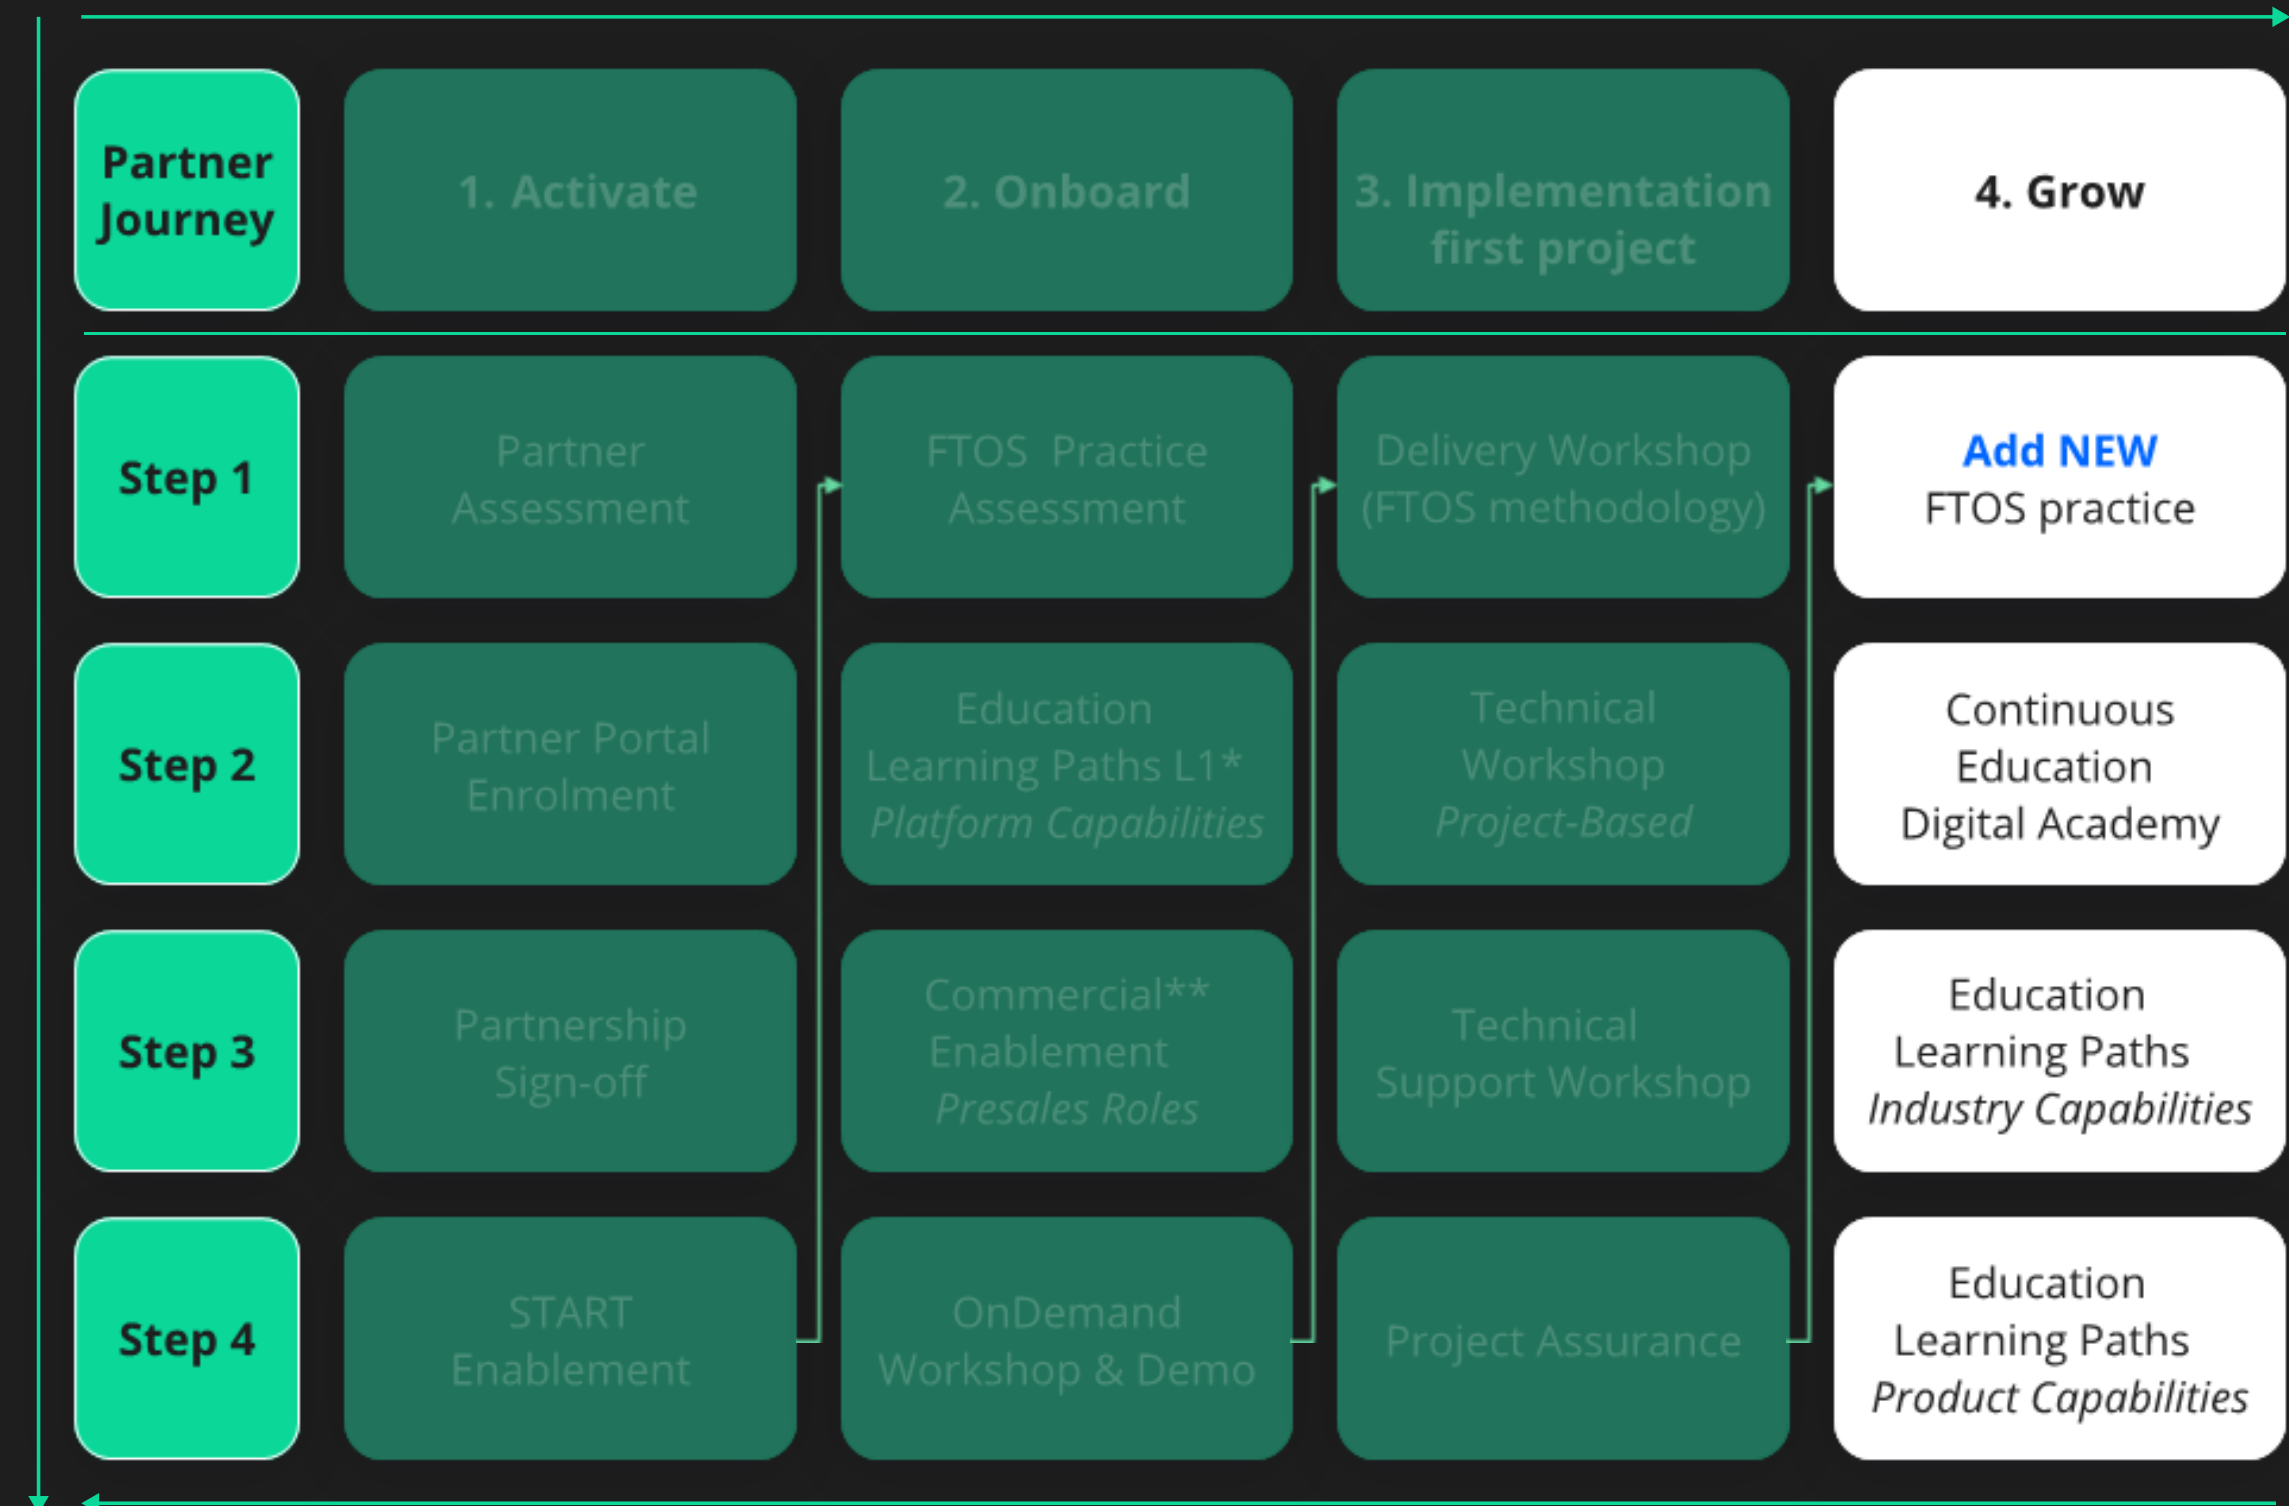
| Partner Journey | 1. Activate | 2. Onboard | 3. Implementation first project | 4. Grow |
|---|---|---|---|---|
| Step 1 | Partner Assessment | FTOS Practice Assessment | Delivery Workshop (FTOS methodology) | Add NEW FTOS practice |
| Step 2 | Partner Portal Enrolment | Education Learning Paths L1* *Platform Capabilities* | Technical Workshop *Project-Based* | Continuous Education Digital Academy |
| Step 3 | Partnership Sign-off | Commercial** Enablement *Presales Roles* | Technical Support Workshop | Education Learning Paths *Industry Capabilities* |
| Step 4 | START Enablement | OnDemand Workshop & Demo | Project Assurance | Education Learning Paths *Product Capabilities* |